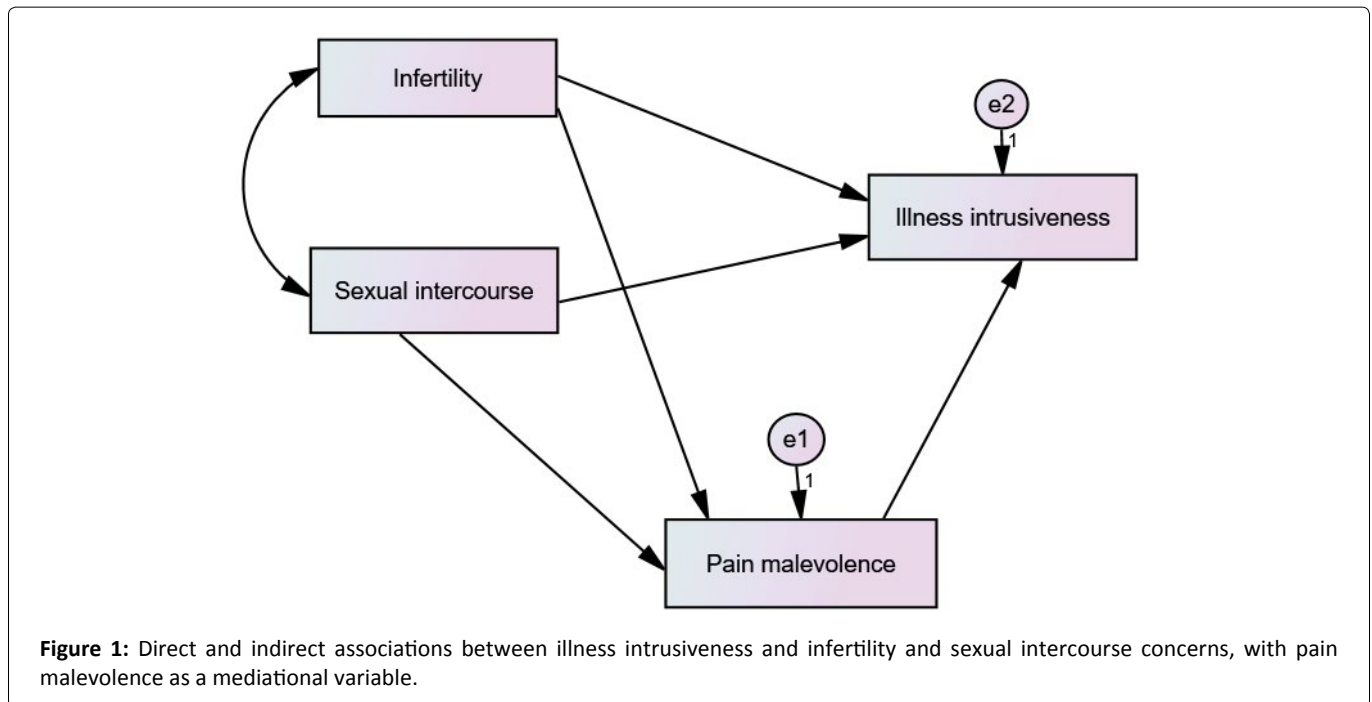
Infertility

e2

1

Illness intrusiveness

Sexual intercourse

e1

1

Pain malevolence

**Figure 1:** Direct and indirect associations between illness intrusiveness and infertility and sexual intercourse concerns, with pain malevolence as a mediational variable.